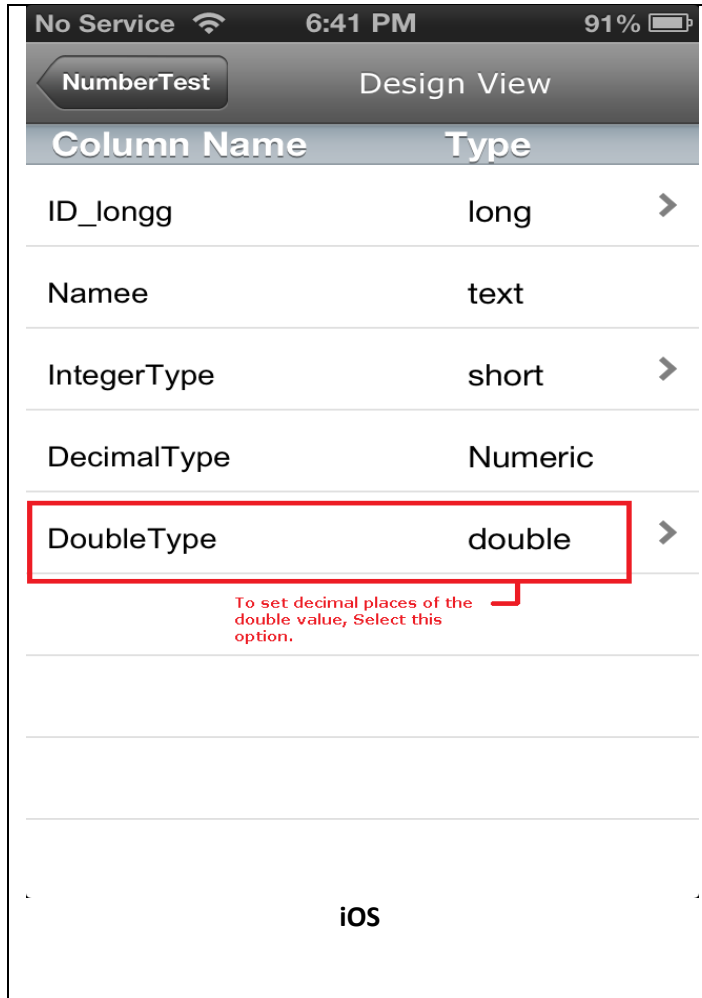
No Service 6:41 PM 91%

NumberTest Design View

| Column Name | Type |
|---|---|
| ID_longg | long |
| Namee | text |
| IntegerType | short |
| DecimalType | Numeric |
| DoubleType | double |

To set decimal places of the double value, Select this option.

iOS